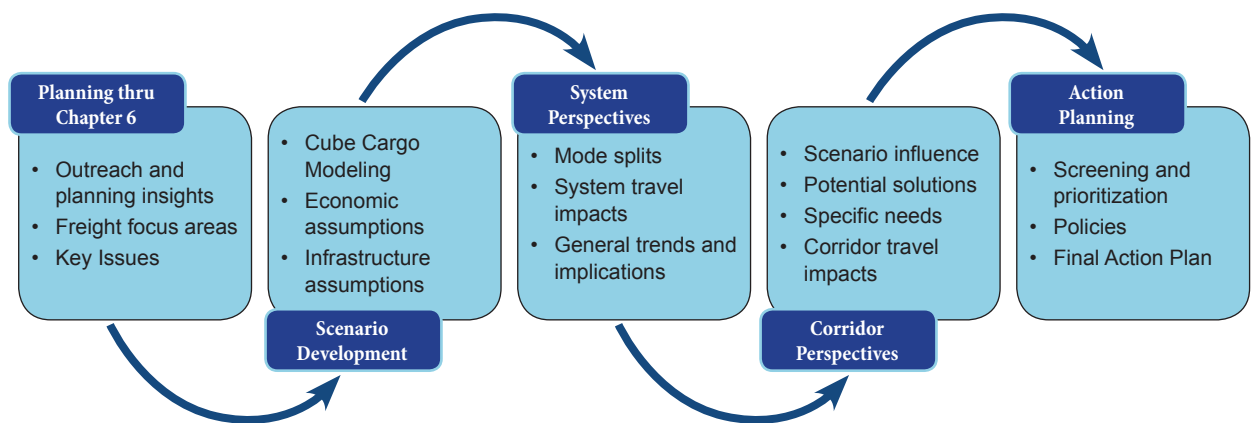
Planning thru Chapter 6

- Outreach and planning insights
- Freight focus areas
- Key Issues

- Cube Cargo Modeling
- Economic assumptions
- Infrastructure assumptions

Scenario Development

System Perspectives

- Mode splits
- System travel impacts
- General trends and implications

- Scenario influence
- Potential solutions
- Specific needs
- Corridor travel impacts

Corridor Perspectives

Action Planning

- Screening and prioritization
- Policies
- Final Action Plan